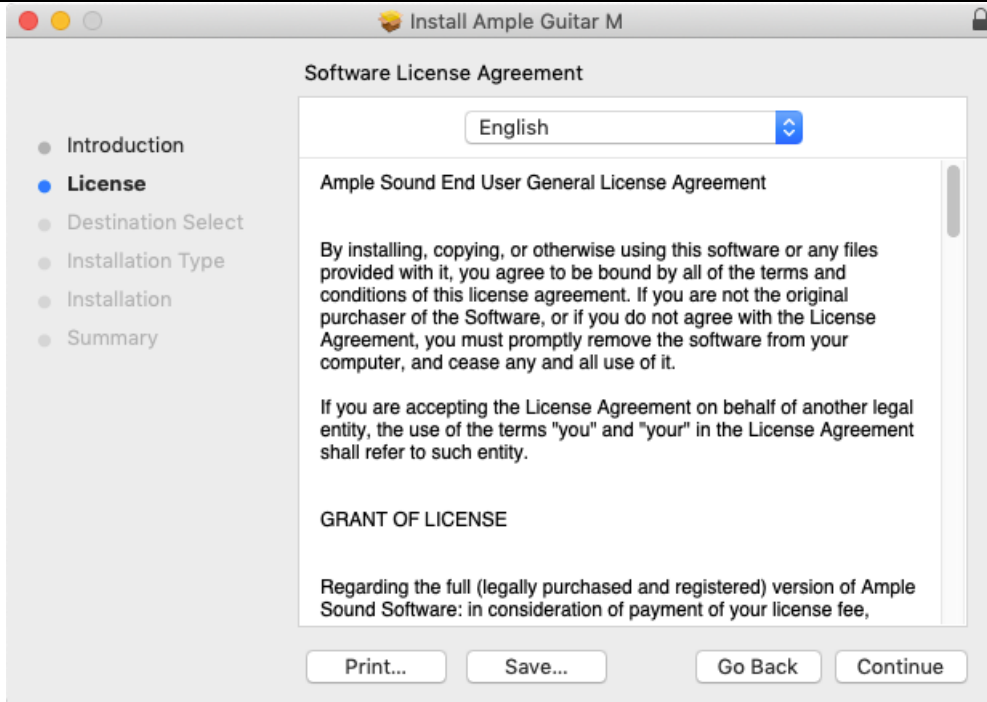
Install Ample Guitar M

Software License Agreement

Introduction
License
Destination Select
Installation Type
Installation
Summary

English

Ample Sound End User General License Agreement

By installing, copying, or otherwise using this software or any files provided with it, you agree to be bound by all of the terms and conditions of this license agreement. If you are not the original purchaser of the Software, or if you do not agree with the License Agreement, you must promptly remove the software from your computer, and cease any and all use of it.

If you are accepting the License Agreement on behalf of another legal entity, the use of the terms "you" and "your" in the License Agreement shall refer to such entity.

GRANT OF LICENSE

Regarding the full (legally purchased and registered) version of Ample Sound Software: in consideration of payment of your license fee,

Print...
Save...
Go Back
Continue